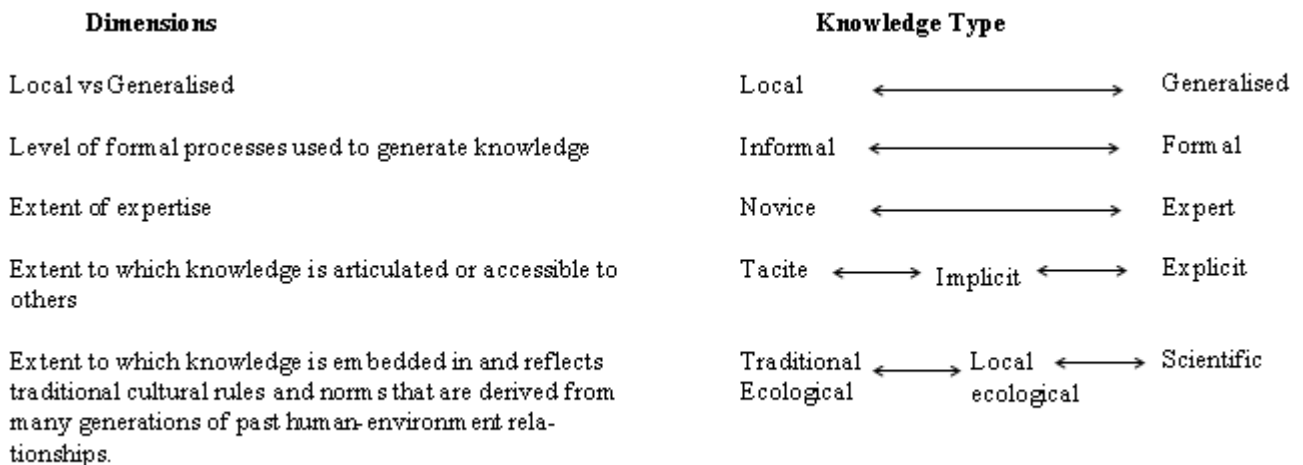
| Dimensions | Knowledge Type |
|---|---|
| Local vs Generalised | Local ⟷ Generalised |
| Level of formal processes used to generate knowledge | Informal ⟷ Formal |
| Extent of expertise | Novice ⟷ Expert |
| Extent to which knowledge is articulated or accessible to others | Tacite ⟷ Implicit ⟷ Explicit |
| Extent to which knowledge is embedded in and reflects traditional cultural rules and norms that are derived from many generations of past human-environment relationships. | Traditional Ecological ⟷ Local ecological ⟷ Scientific |